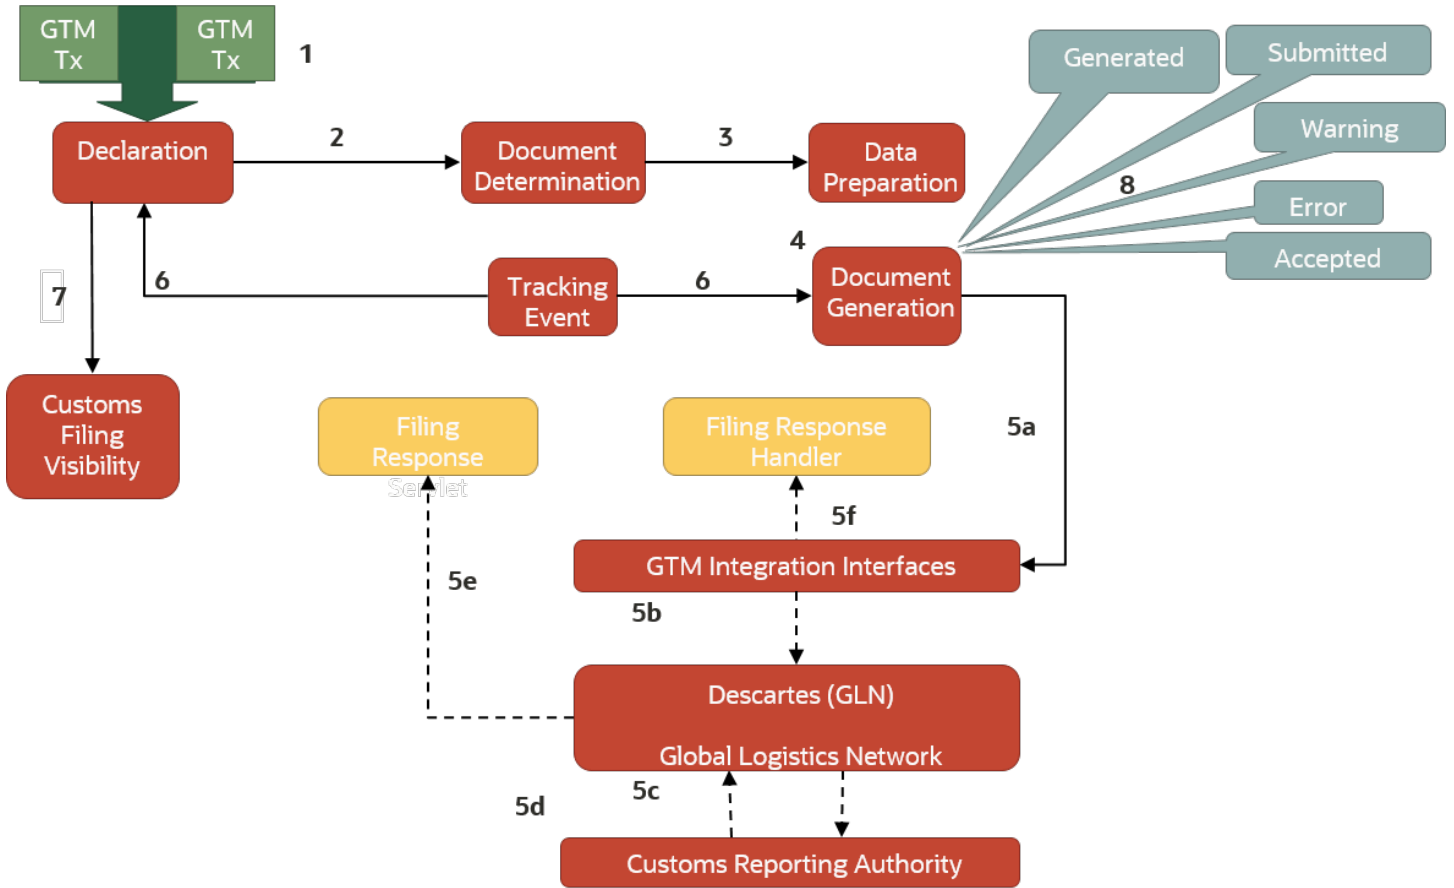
GTM Tx

GTM Tx

1

Declaration

2

Document Determination

3

Data Preparation

Generated

Submitted

Warning

8

Error

Accepted

4

7

6

Tracking Event

6

Document Generation

Customs Filing Visibility

Filing Response Servlet

Filing Response Handler

5a

5f

GTM Integration Interfaces

5e

5b

Descartes (GLN)

Global Logistics Network

5d

5c

Customs Reporting Authority